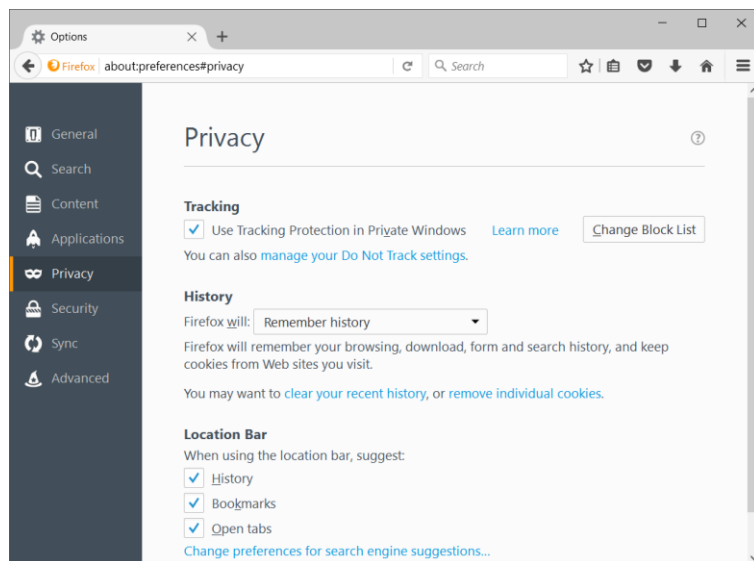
Options

Firefox about:preferences#privacy

Search

General
Search
Content
Applications
Privacy
Security
Sync
Advanced

Privacy

Tracking

Use Tracking Protection in Private Windows Learn more Change Block List

You can also manage your Do Not Track settings.

History

Firefox will: Remember history

Firefox will remember your browsing, download, form and search history, and keep cookies from Web sites you visit.

You may want to clear your recent history, or remove individual cookies.

Location Bar

When using the location bar, suggest:

History
Bookmarks
Open tabs

Change preferences for search engine suggestions...